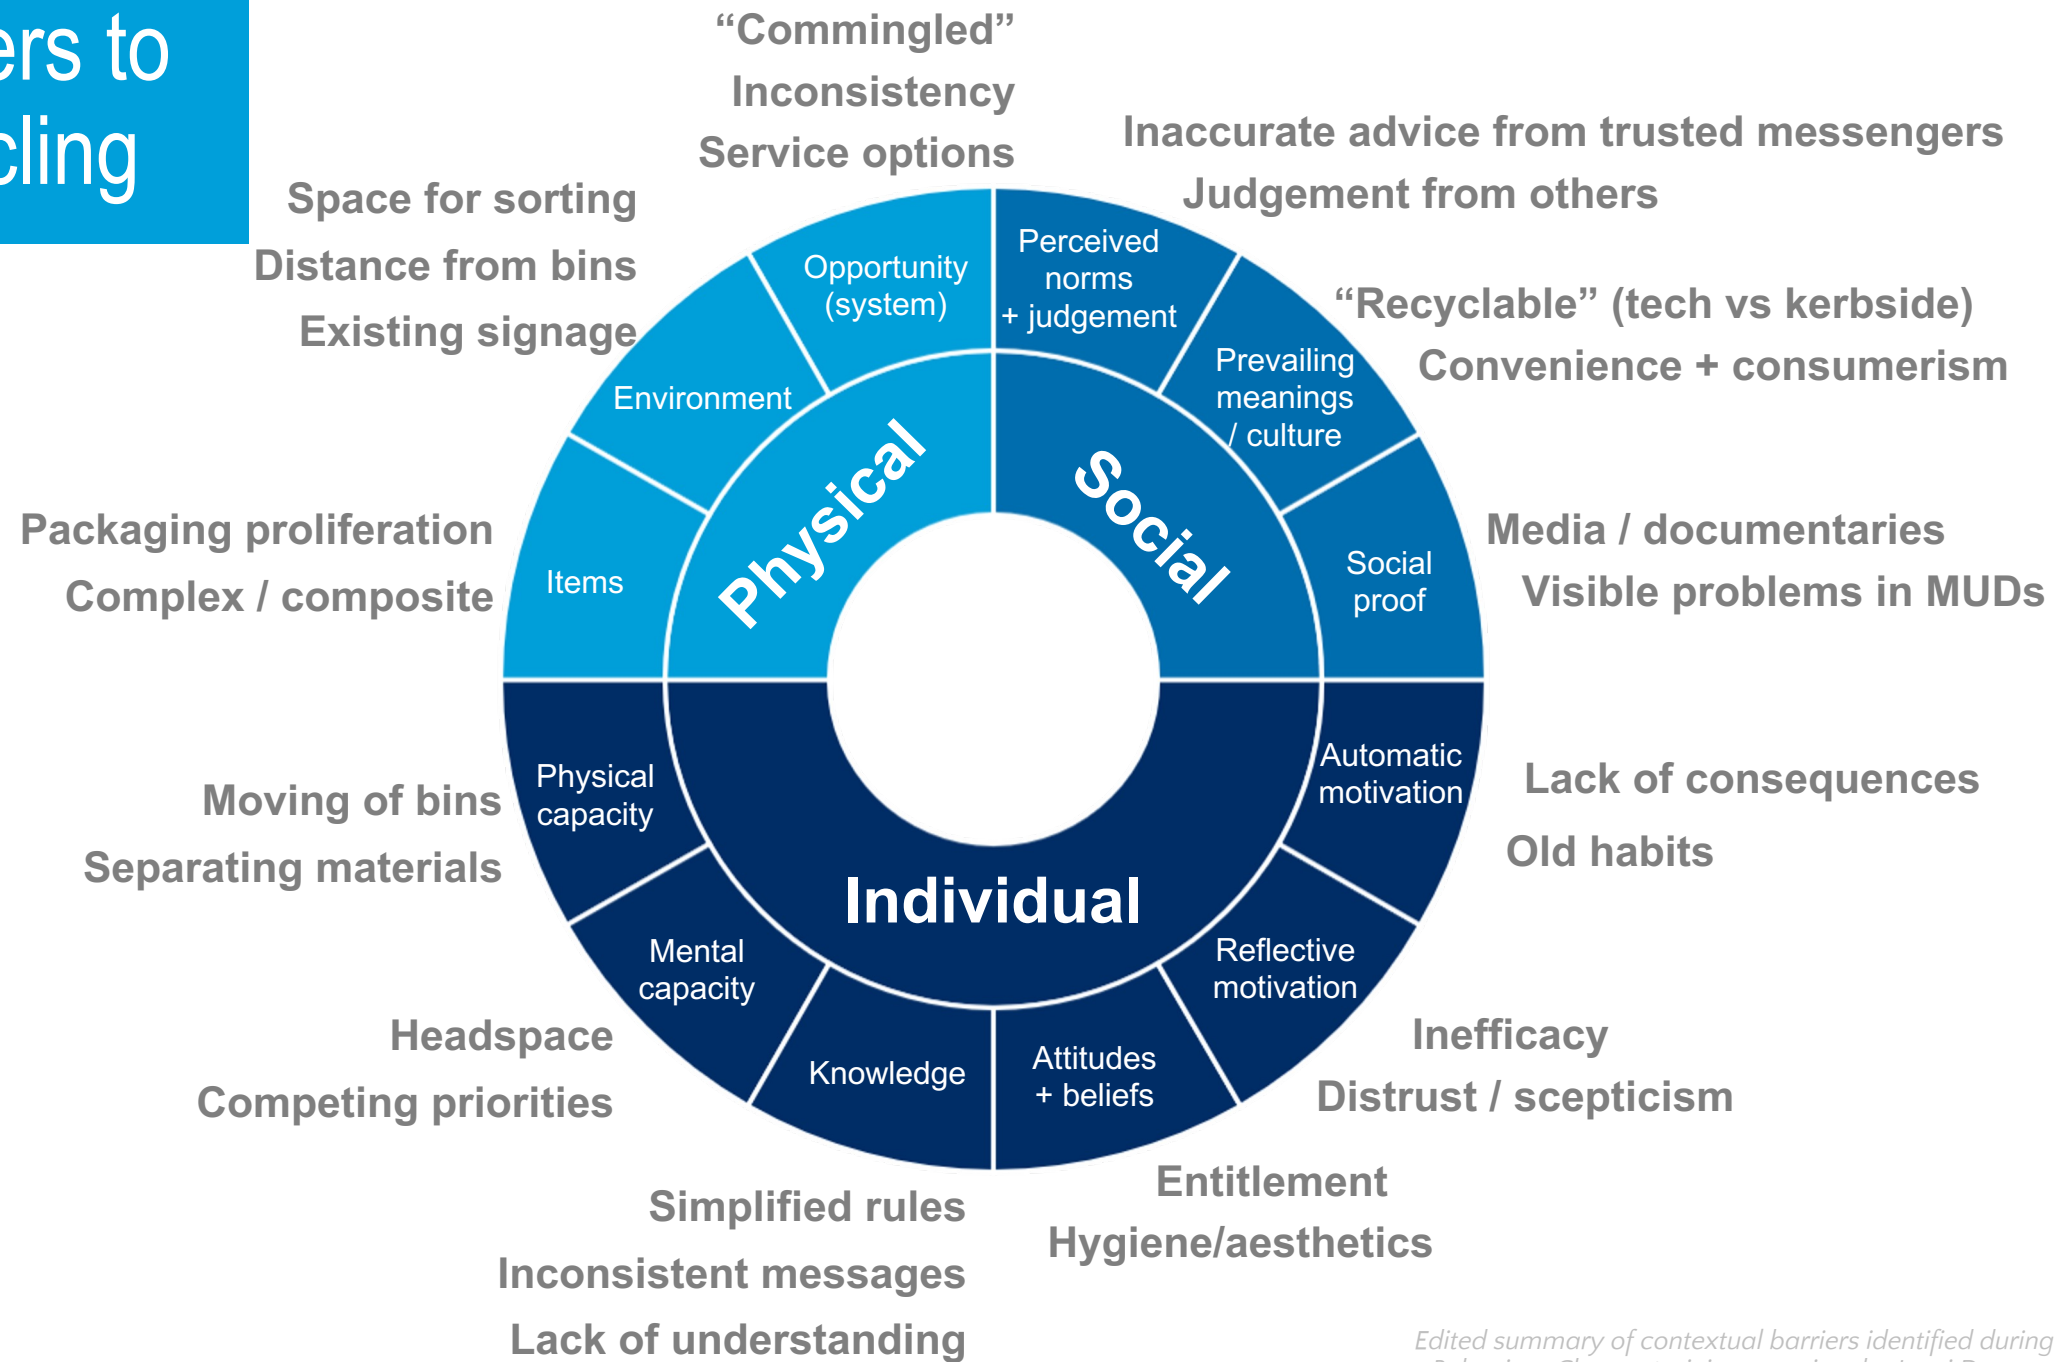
ers to
cling

“Commingled”
Inconsistency
Service options

Inaccurate advice from trusted messengers
Judgement from others

Space for sorting
Distance from bins
Existing signage

Opportunity (system)

Perceived norms + judgement

“Recyclable” (tech vs kerbside)
Convenience + consumerism

Environment

Prevailing meanings / culture

Physical

Social

Packaging proliferation
Complex / composite

Items

Social proof

Media / documentaries
Visible problems in MUDs

Physical capacity

Automatic motivation

Lack of consequences
Old habits

Moving of bins
Separating materials

Individual

Mental capacity

Reflective motivation

Headspace
Competing priorities

Knowledge

Attitudes + beliefs

Inefficacy
Distrust / scepticism

Entitlement
Hygiene/aesthetics

Simplified rules
Inconsistent messages
Lack of understanding

Edited summary of contextual barriers identified during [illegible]